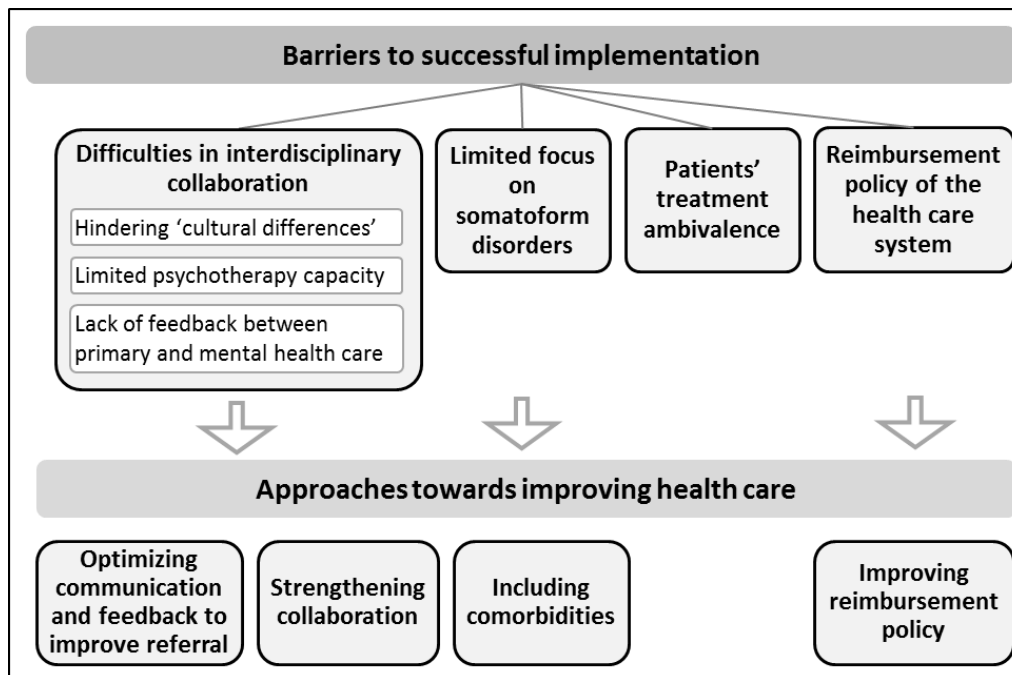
Barriers to successful implementation

Difficulties in interdisciplinary collaboration

Hindering 'cultural differences'

Limited psychotherapy capacity

Lack of feedback between primary and mental health care

Limited focus on somatoform disorders

Patients' treatment ambivalence

Reimbursement policy of the health care system

Approaches towards improving health care

Optimizing communication and feedback to improve referral

Strengthening collaboration

Including comorbidities

Improving reimbursement policy